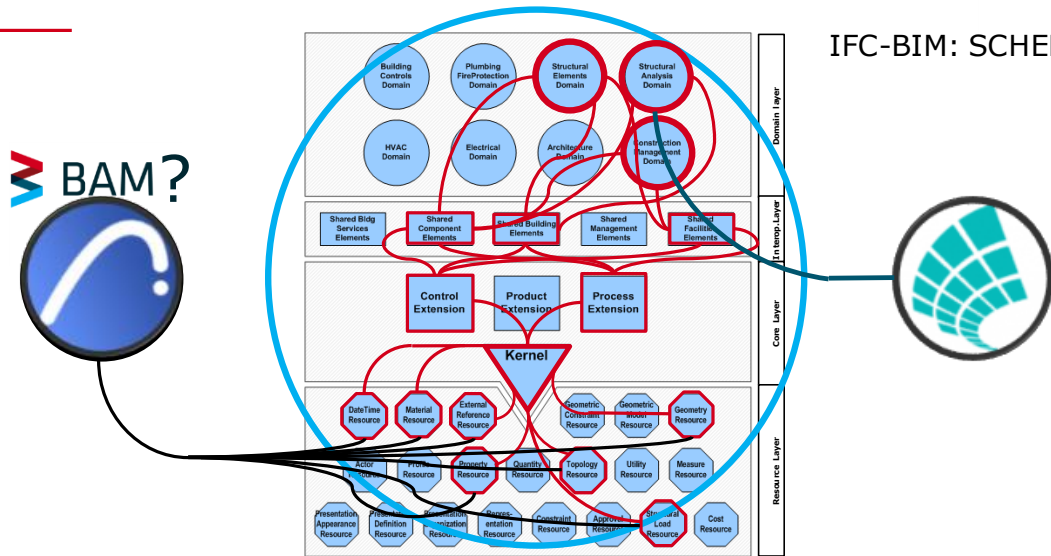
IFC-BIM: SCHE

BAM?

Building Controls Domain
Plumbing FireProtection Domain
Structural Elements Domain
Structural Analysis Domain
HVAC Domain
Electrical Domain
Architecture Domain
Construction Management Domain

Domain layer

Shared Bldg Services Elements
Shared Component Elements
Shared Building Elements
Shared Management Elements
Shared Facilities Elements

Interop. Layer

Control Extension
Product Extension
Process Extension
Kernel

Core Layer

DateTime Resource
Material Resource
External Reference Resource
Geometric Constraint Resource
Geometric Model Resource
Geometry Resource
Actor Resource
Profile Resource
Property Resource
Quantity Resource
Topology Resource
Utility Resource
Measure Resource
Presentation Appearance Resource
Presentation Definition Resource
Presentation Organization Resource
Representation Resource
Constraint Resource
Approval Resource
Structural Load Resource
Cost Resource

Resource Layer